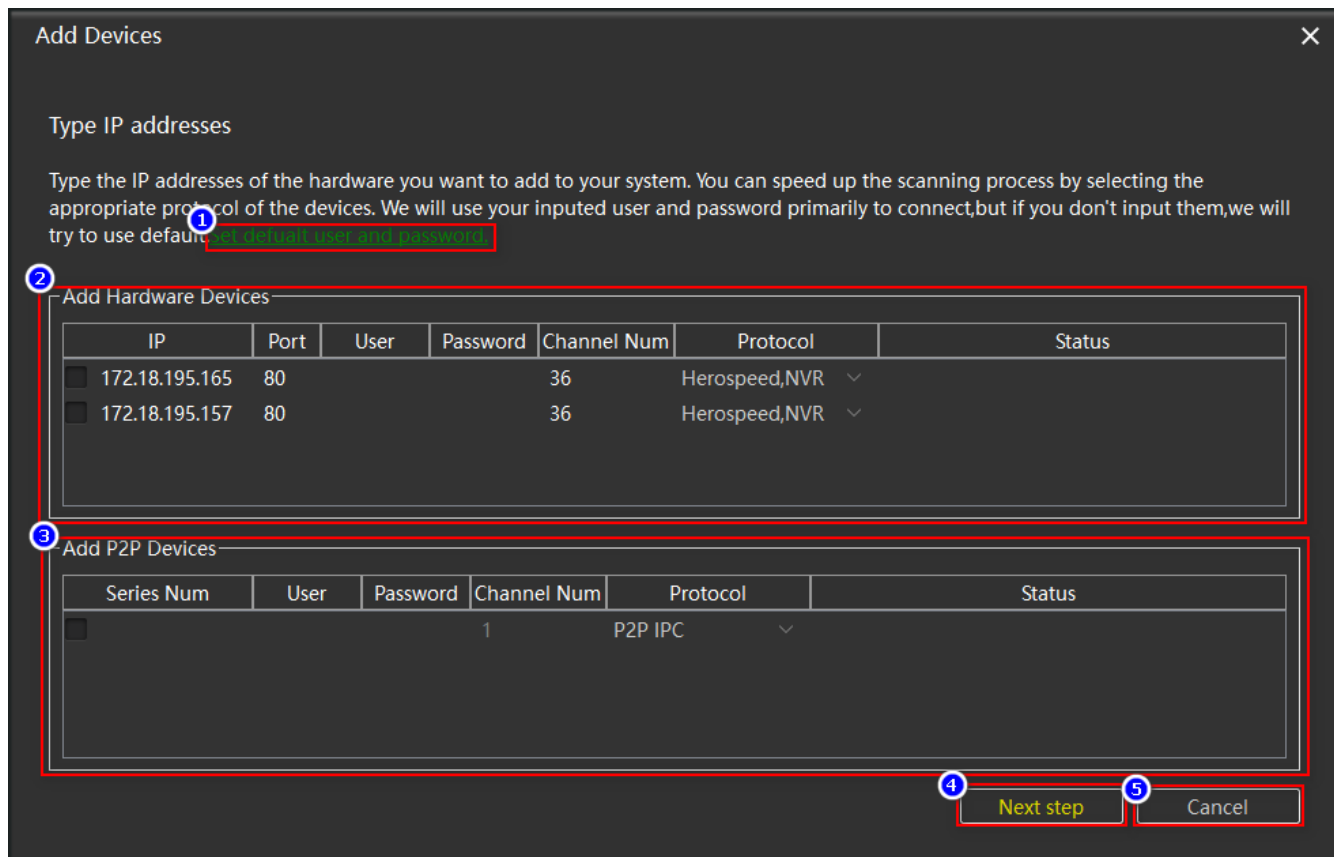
Add Devices

Type IP addresses

Type the IP addresses of the hardware you want to add to your system. You can speed up the scanning process by selecting the appropriate protocol of the devices. We will use your inputed user and password primarily to connect,but if you don't input them,we will try to use default set defualt user and password.

1

2

Add Hardware Devices

| IP | Port | User | Password | Channel Num | Protocol | Status |
|---|---|---|---|---|---|---|
| 172.18.195.165 | 80 | | | 36 | Herospeed,NVR | |
| 172.18.195.157 | 80 | | | 36 | Herospeed,NVR | |

3

Add P2P Devices

| Series Num | User | Password | Channel Num | Protocol | Status |
|---|---|---|---|---|---|
| | | | 1 | P2P IPC | |

4 Next step

5 Cancel